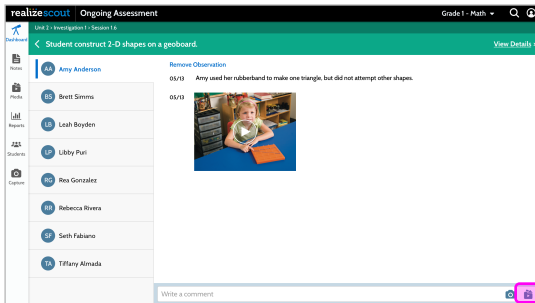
realizescout | Ongoing Assessment

Grade 1 - Math

Dashboard

Notes

Profile

Reports

Students

Capture

Unit 2 • Investigation 1 • Session 1.6

Student construct 2-D shapes on a geoboard.

View Details

AA Amy Anderson

BS Brett Simms

LB Leah Boyden

LP Libby Puri

RG Rea Gonzalez

RR Rebecca Rivera

SF Seth Fabiano

TA Tiffany Almada

Remove Observation

05/13 Amy used her rubberband to make one triangle, but did not attempt other shapes.

05/13

Write a comment